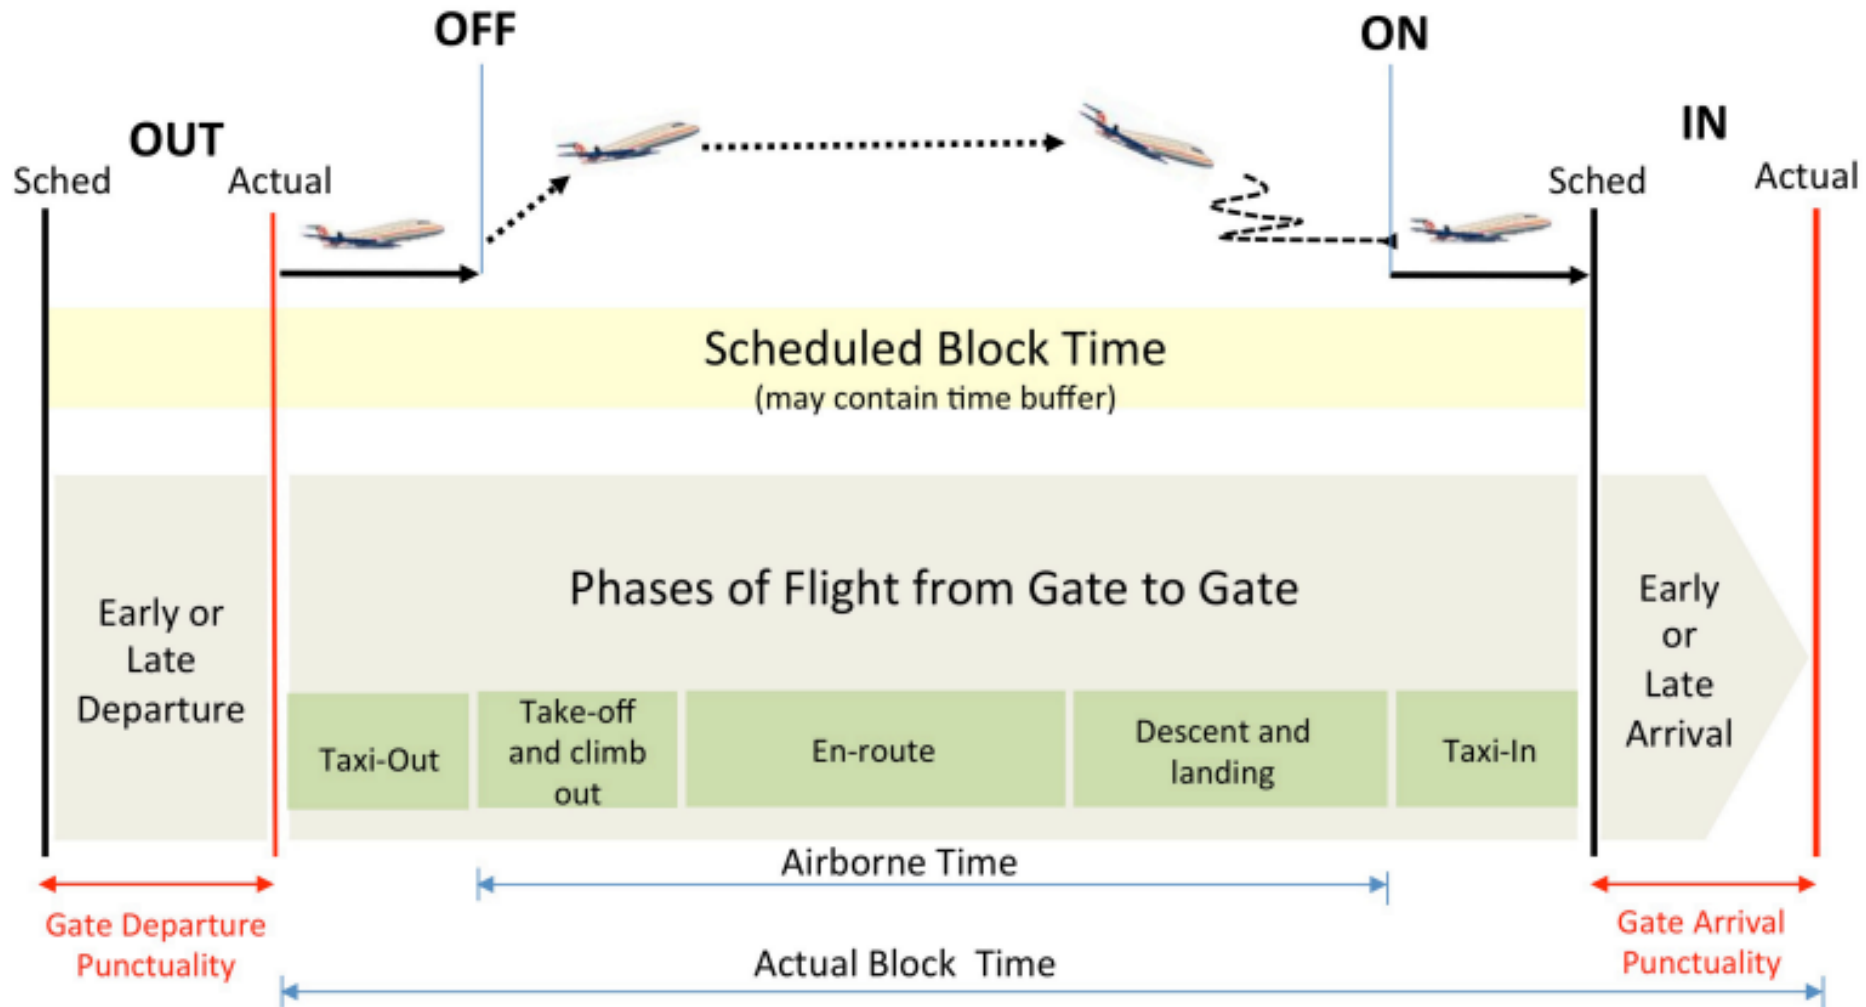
OFF

ON

OUT

IN

Sched

Actual

Sched

Actual

Scheduled Block Time
(may contain time buffer)

Early or Late Departure

Phases of Flight from Gate to Gate

Early or Late Arrival

Taxi-Out

Take-off and climb out

En-route

Descent and landing

Taxi-In

Airborne Time

Gate Departure Punctuality

Actual Block Time

Gate Arrival Punctuality